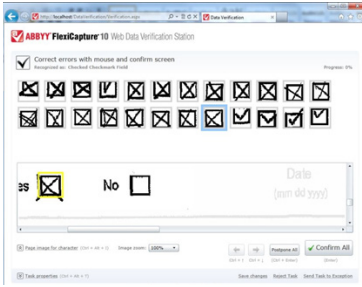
http://localhost/FlexiCapture/Verification.aspx
Data Verification

ABBYY FlexiCapture 10 Web Data Verification Station

Correct errors with mouse and confirm screen
Recognized as: Checked Checkmark Field
Progress: 0%

es
No
Date
(mm dd yyyy)

Page image for character (Ctrl + Alt + I)
Image zoom: 100%

Postpone All
Confirm All
(Enter)

Task properties (Ctrl + Alt + P)
Save changes
Reject Task
Send Task to Exception